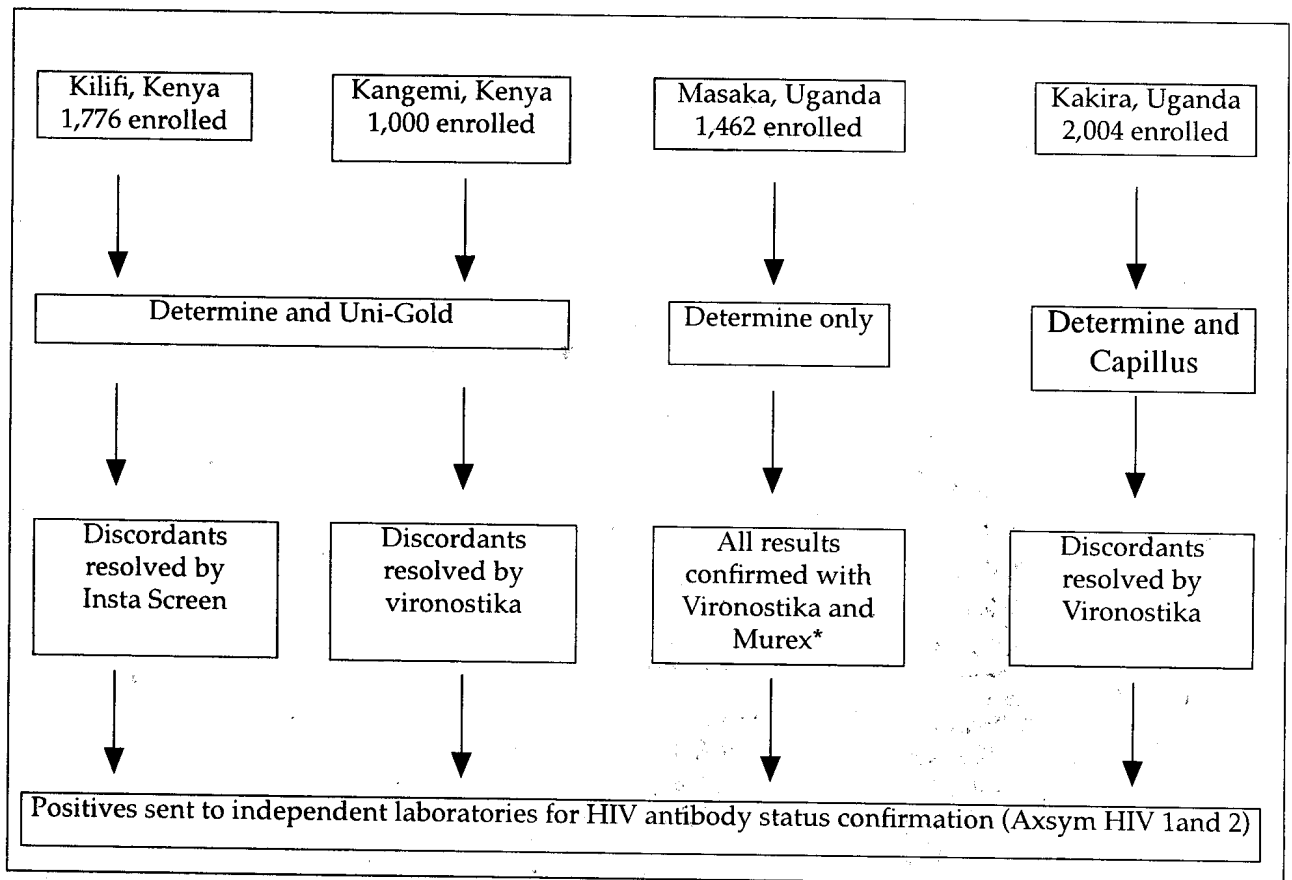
Kilifi, Kenya
1,776 enrolled

Kangemi, Kenya
1,000 enrolled

Masaka, Uganda
1,462 enrolled

Kakira, Uganda
2,004 enrolled

Determine and Uni-Gold

Determine only

Determine and Capillus

Discordants resolved by Insta Screen

Discordants resolved by vironostika

All results confirmed with Vironostika and Murex*

Discordants resolved by Vironostika

Positives sent to independent laboratories for HIV antibody status confirmation (Axsym HIV 1and 2)